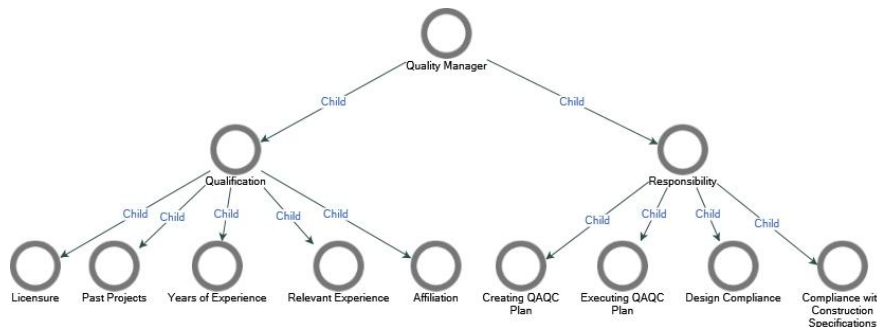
Quality Manager

Child

Child

Qualification

Responsibility

Child

Child

Child

Child

Child

Child

Child

Child

Child

Licensure

Past Projects

Years of Experience

Relevant Experience

Affiliation

Creating QAQC Plan

Executing QAQC Plan

Design Compliance

Compliance wit Construction Specifications